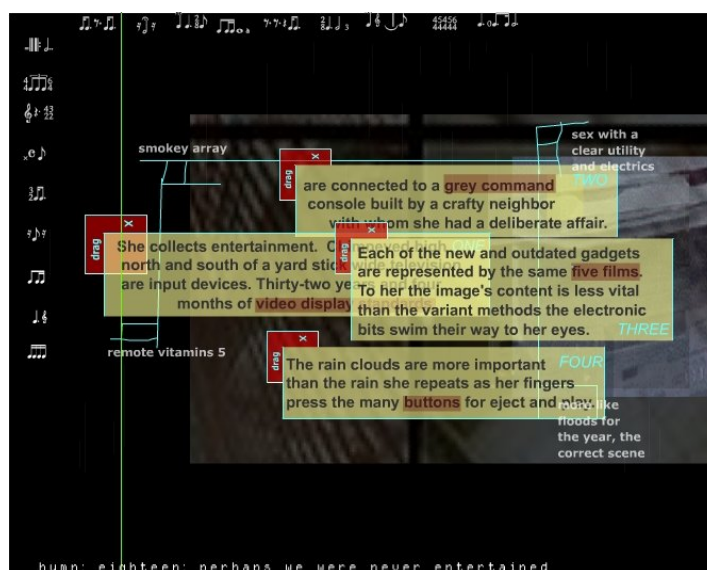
smokey array

sex with a clear utility and electrics

drag
×
are connected to a grey command console built by a crafty neighbor with whom she had a deliberate affair.
TWO

drag
×
She collects entertainment. C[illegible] high ONE north and south of a yard stick wide television are input devices. Thirty-two ye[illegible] months of video display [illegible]

drag
×
Each of the new and outdated gadgets are represented by the same five films. To her the image's content is less vital than the variant methods the electronic bits swim their way to her eyes.
THREE

remote vitamins 5

drag
×
The rain clouds are more important than the rain she repeats as her fingers press the many buttons for eject and play.
FOUR

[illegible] like floods for the year, the correct scene

bump: eighteen: perhaps we were never entertained